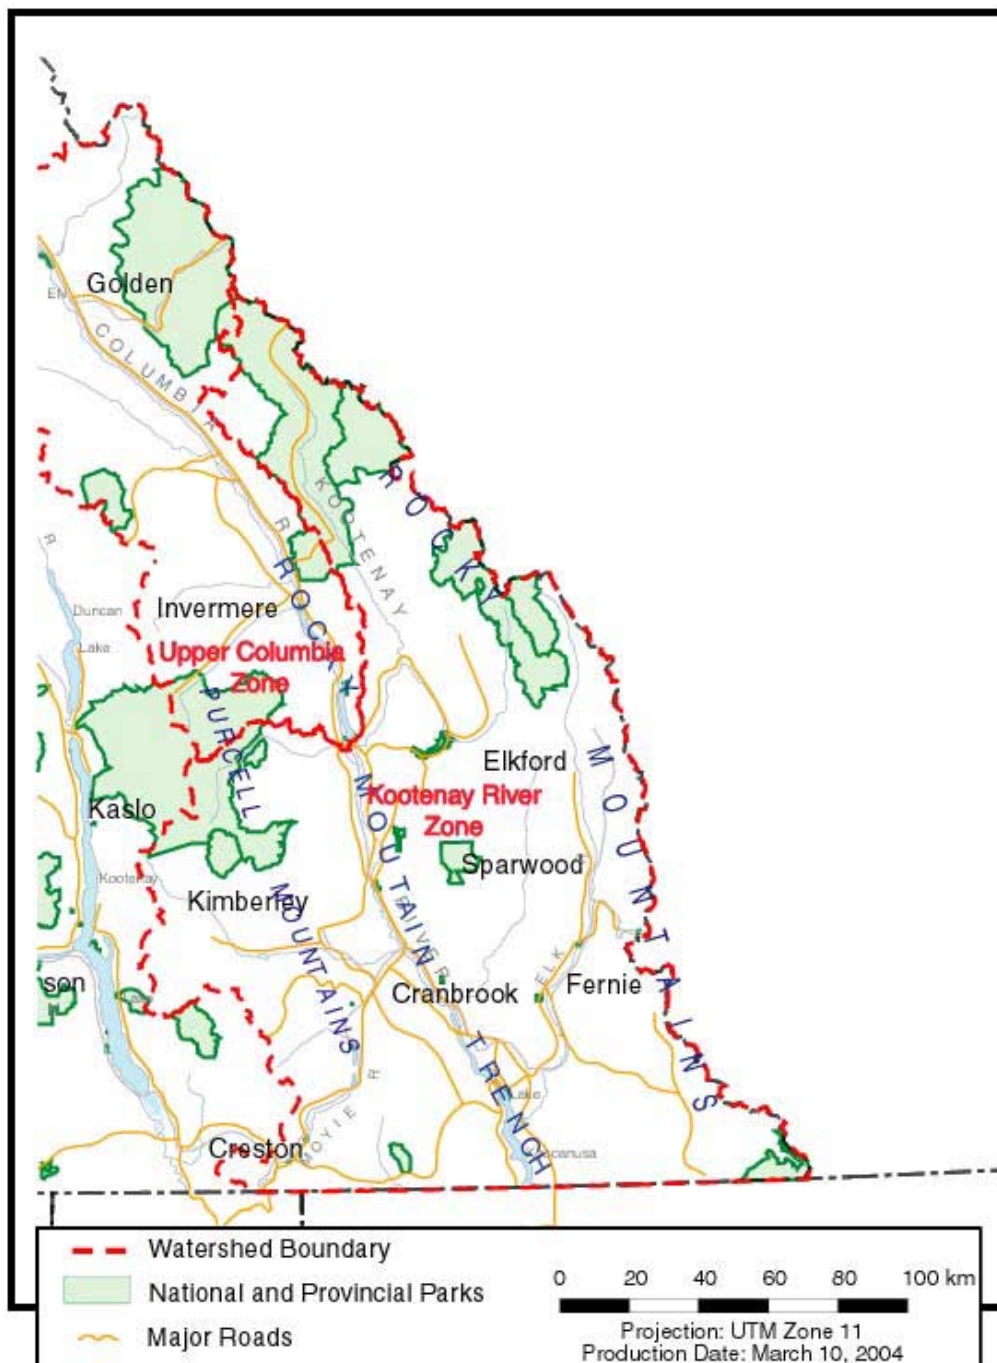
EN
Golden
COLUMBIA
R
KOOTENAY
ROCKY
R
Duncan
Lake
Invermere
Upper Columbia Zone
ROCKY
PURCELL
Elkford
MOUNTAINS
Kaslo
Kootenay River Zone
MOUNTAIN
Sparwood
Kootenay
Kimberley
MOUNTAINS
ELK
RIVER
son
Cranbrook
Fernie
TRENCH
R
MOYIE
Lake
Koocanusa
Creston

Watershed Boundary
National and Provincial Parks
Major Roads

0 20 40 60 80 100 km
Projection: UTM Zone 11
Production Date: March 10, 2004